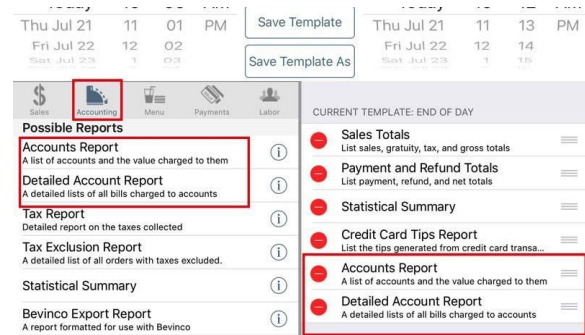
Thu Jul 21 11 01 PM
Fri Jul 22 12 02
Sat Jul 23 1 03

Save Template
Save Template As

Thu Jul 21 11 12 PM
Fri Jul 22 12 14
Sat Jul 23 1 15

Sales Accounting Menu Payments Labor

Possible Reports

Accounts Report
A list of accounts and the value charged to them

Detailed Account Report
A detailed lists of all bills charged to accounts

Tax Report
Detailed report on the taxes collected

Tax Exclusion Report
A detailed list of all orders with taxes excluded.

Statistical Summary

Bevinco Export Report
A report formatted for use with Bevinco

CURRENT TEMPLATE: END OF DAY

Sales Totals
List sales, gratuity, tax, and gross totals

Payment and Refund Totals
List payment, refund, and net totals

Statistical Summary

Credit Card Tips Report
List the tips generated from credit card transa...

Accounts Report
A list of accounts and the value charged to them

Detailed Account Report
A detailed lists of all bills charged to accounts